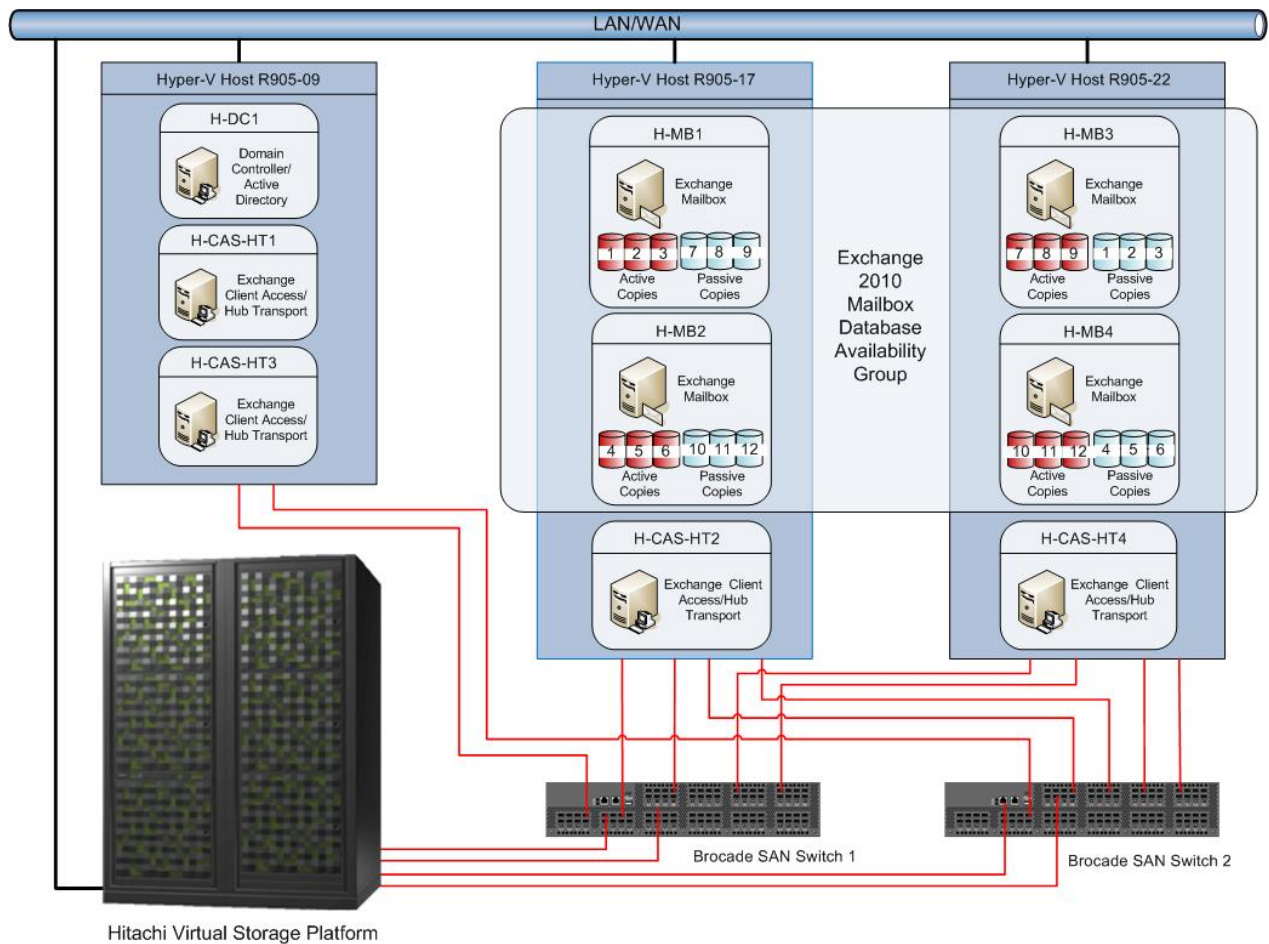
LAN/WAN

Hyper-V Host R905-09

H-DC1

Domain Controller/ Active Directory

H-CAS-HT1

Exchange Client Access/ Hub Transport

H-CAS-HT3

Exchange Client Access/ Hub Transport

Hyper-V Host R905-17

H-MB1

Exchange Mailbox

1 2 3 7 8 9

Active Copies

Passive Copies

H-MB2

Exchange Mailbox

4 5 6 10 11 12

Active Copies

Passive Copies

H-CAS-HT2

Exchange Client Access/Hub Transport

Exchange 2010 Mailbox Database Availability Group

Hyper-V Host R905-22

H-MB3

Exchange Mailbox

7 8 9 1 2 3

Active Copies

Passive Copies

H-MB4

Exchange Mailbox

10 11 12 4 5 6

Active Copies

Passive Copies

H-CAS-HT4

Exchange Client Access/Hub Transport

Brocade SAN Switch 1

Brocade SAN Switch 2

Hitachi Virtual Storage Platform